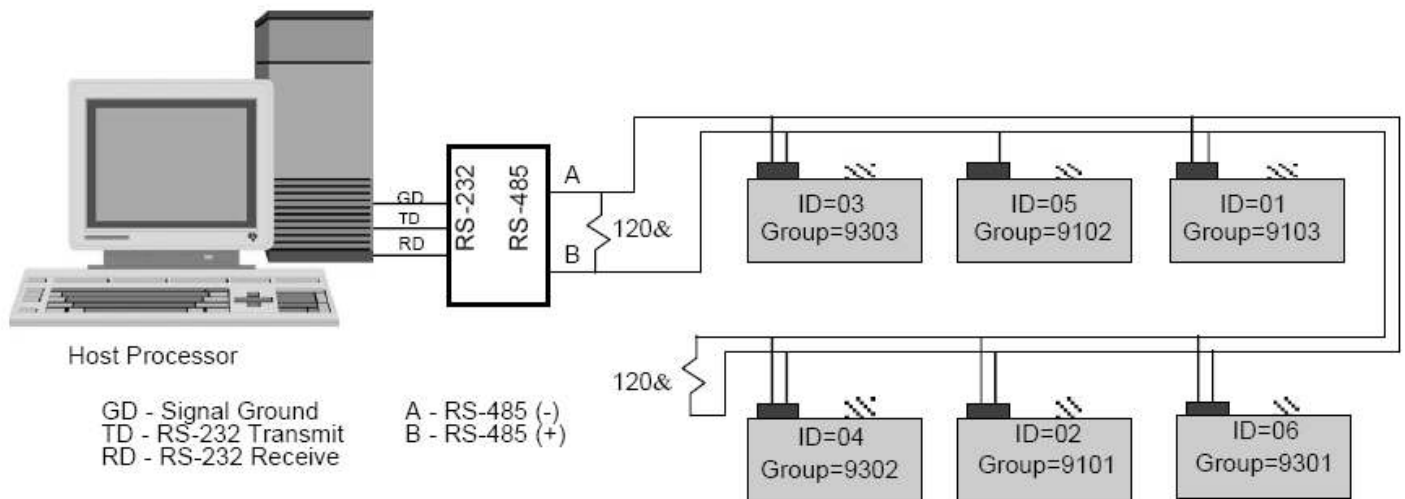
GD
TD
RD

RS-232
RS-485

A
B
120&

ID=03
Group=9303

ID=05
Group=9102

ID=01
Group=9103

Host Processor

120&

ID=04
Group=9302

ID=02
Group=9101

ID=06
Group=9301

GD - Signal Ground
TD - RS-232 Transmit
RD - RS-232 Receive

A - RS-485 (-)
B - RS-485 (+)